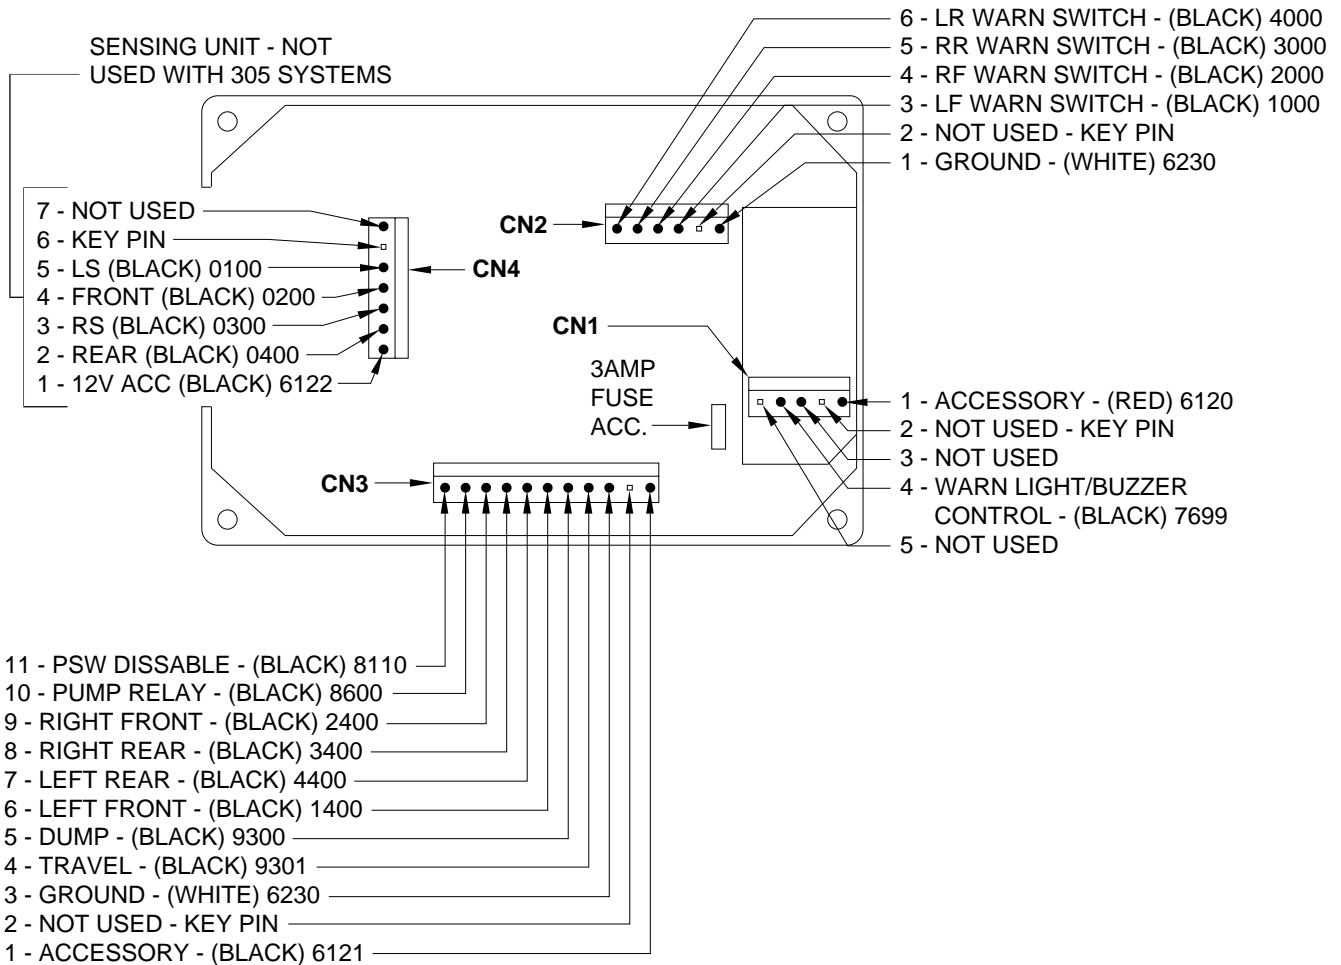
SENSING UNIT - NOT USED WITH 305 SYSTEMS

6 - LR WARN SWITCH - (BLACK) 4000
5 - RR WARN SWITCH - (BLACK) 3000
4 - RF WARN SWITCH - (BLACK) 2000
3 - LF WARN SWITCH - (BLACK) 1000
2 - NOT USED - KEY PIN
1 - GROUND - (WHITE) 6230

CN2

7 - NOT USED
6 - KEY PIN
5 - LS (BLACK) 0100
4 - FRONT (BLACK) 0200
3 - RS (BLACK) 0300
2 - REAR (BLACK) 0400
1 - 12V ACC (BLACK) 6122

CN4

CN1

3AMP
FUSE
ACC.

1 - ACCESSORY - (RED) 6120
2 - NOT USED - KEY PIN
3 - NOT USED
4 - WARN LIGHT/BUZZER CONTROL - (BLACK) 7699
5 - NOT USED

CN3

11 - PSW DISSABLE - (BLACK) 8110
10 - PUMP RELAY - (BLACK) 8600
9 - RIGHT FRONT - (BLACK) 2400
8 - RIGHT REAR - (BLACK) 3400
7 - LEFT REAR - (BLACK) 4400
6 - LEFT FRONT - (BLACK) 1400
5 - DUMP - (BLACK) 9300
4 - TRAVEL - (BLACK) 9301
3 - GROUND - (WHITE) 6230
2 - NOT USED - KEY PIN
1 - ACCESSORY - (BLACK) 6121